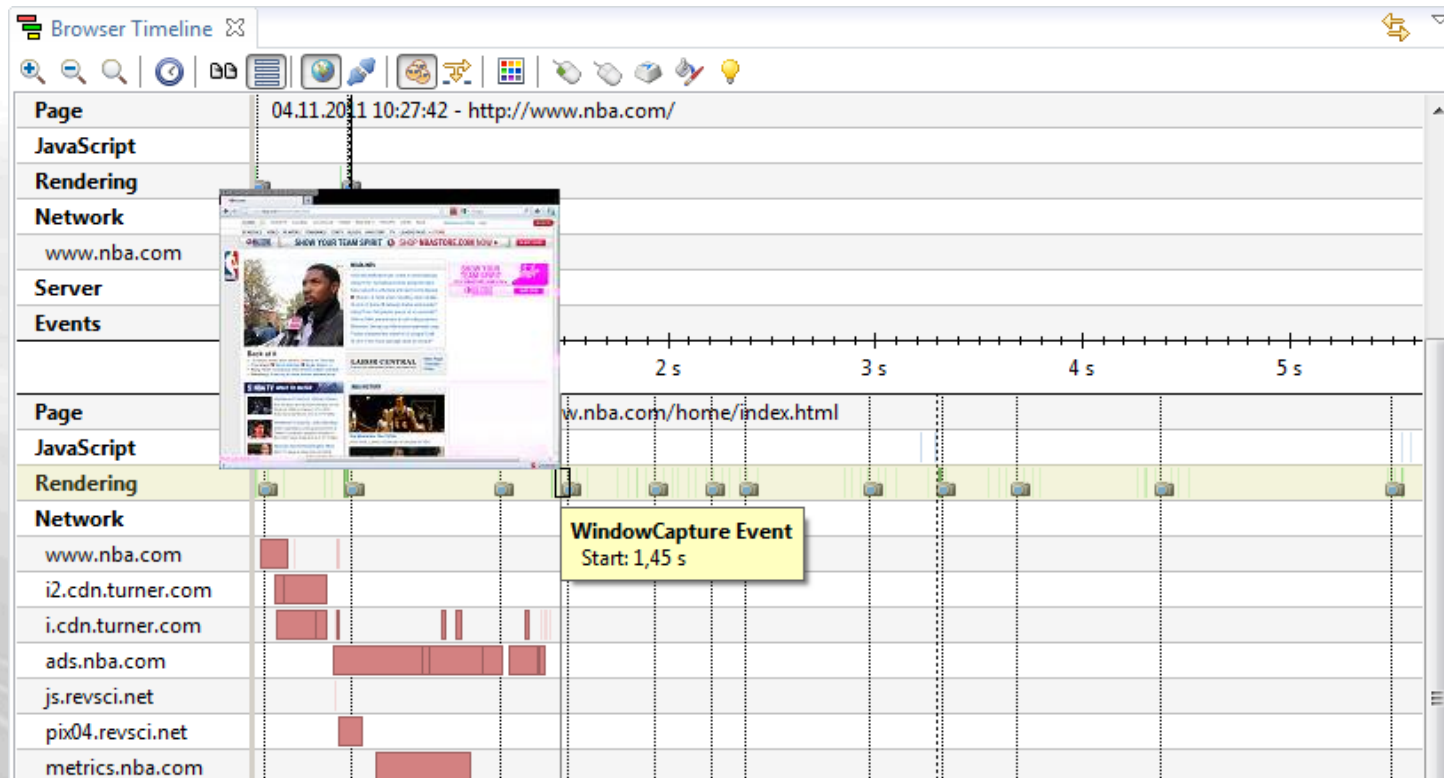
Browser Timeline

Page
JavaScript
Rendering
Network
www.nba.com
Server
Events

04.11.2011 10:27:42 - http://www.nba.com/

SHOW YOUR TEAM SPIRIT
SHOP NBASTORE.COM NOW
LABOR CENTRAL

2 s
3 s
4 s
5 s

Page
JavaScript
Rendering
Network
www.nba.com
i2.cdn.turner.com
i.cdn.turner.com
ads.nba.com
js.revsci.net
pix04.revsci.net
metrics.nba.com

w.nba.com/home/index.html

WindowCapture Event
Start: 1,45 s